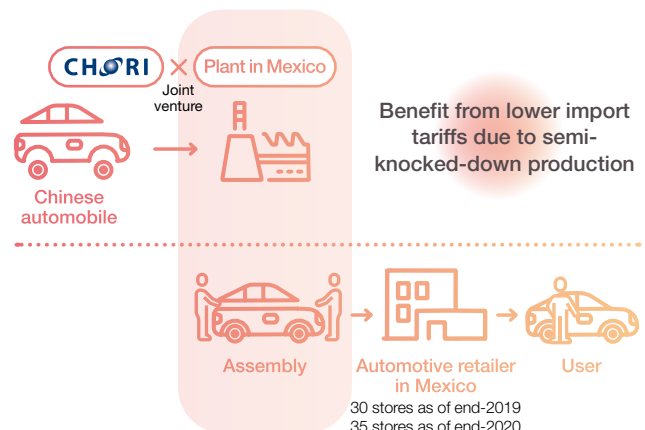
CHORI × Plant in Mexico

Joint venture

Chinese automobile

Benefit from lower import tariffs due to semi-knocked-down production

Assembly

Automotive retailer in Mexico

30 stores as of end-2019
35 stores as of end-2020

User